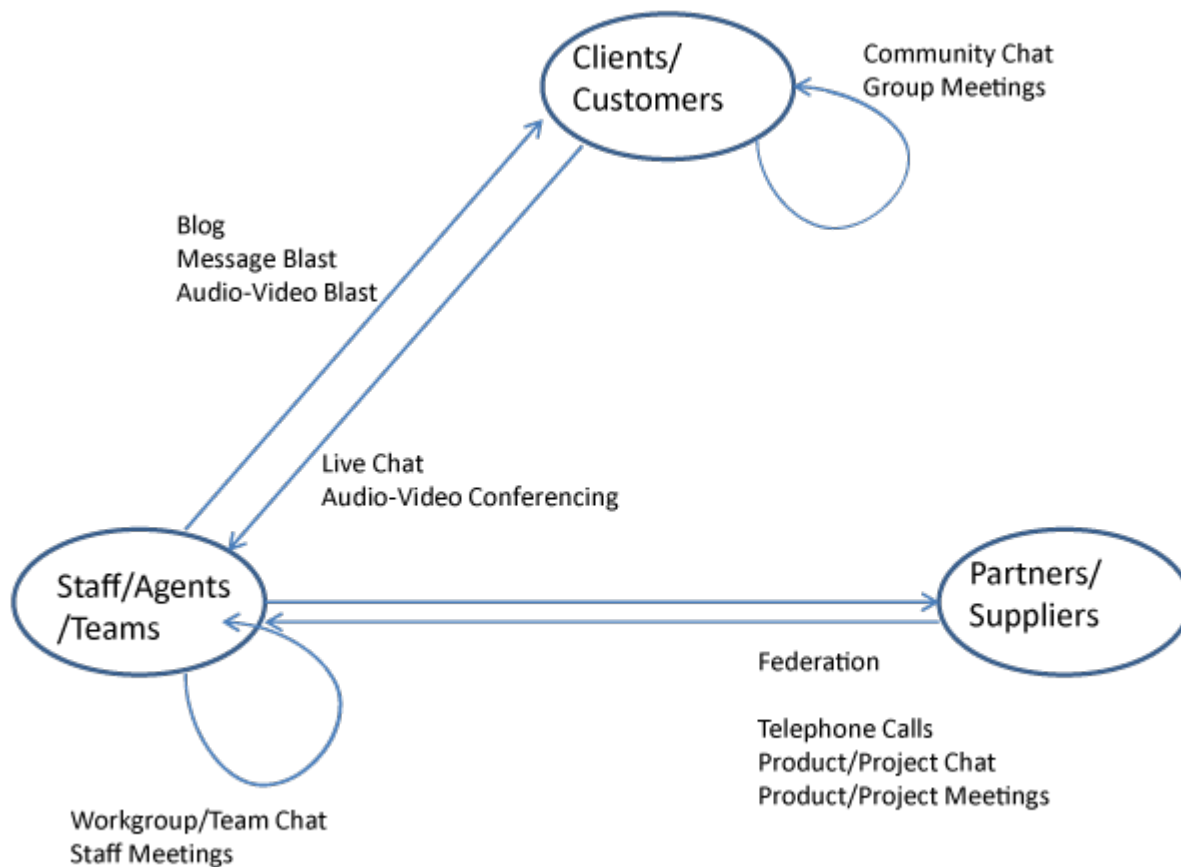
Clients/
Customers

Community Chat
Group Meetings

Blog
Message Blast
Audio-Video Blast

Live Chat
Audio-Video Conferencing

Staff/Agents
/Teams

Partners/
Suppliers

Federation

Telephone Calls
Product/Project Chat
Product/Project Meetings

Workgroup/Team Chat
Staff Meetings